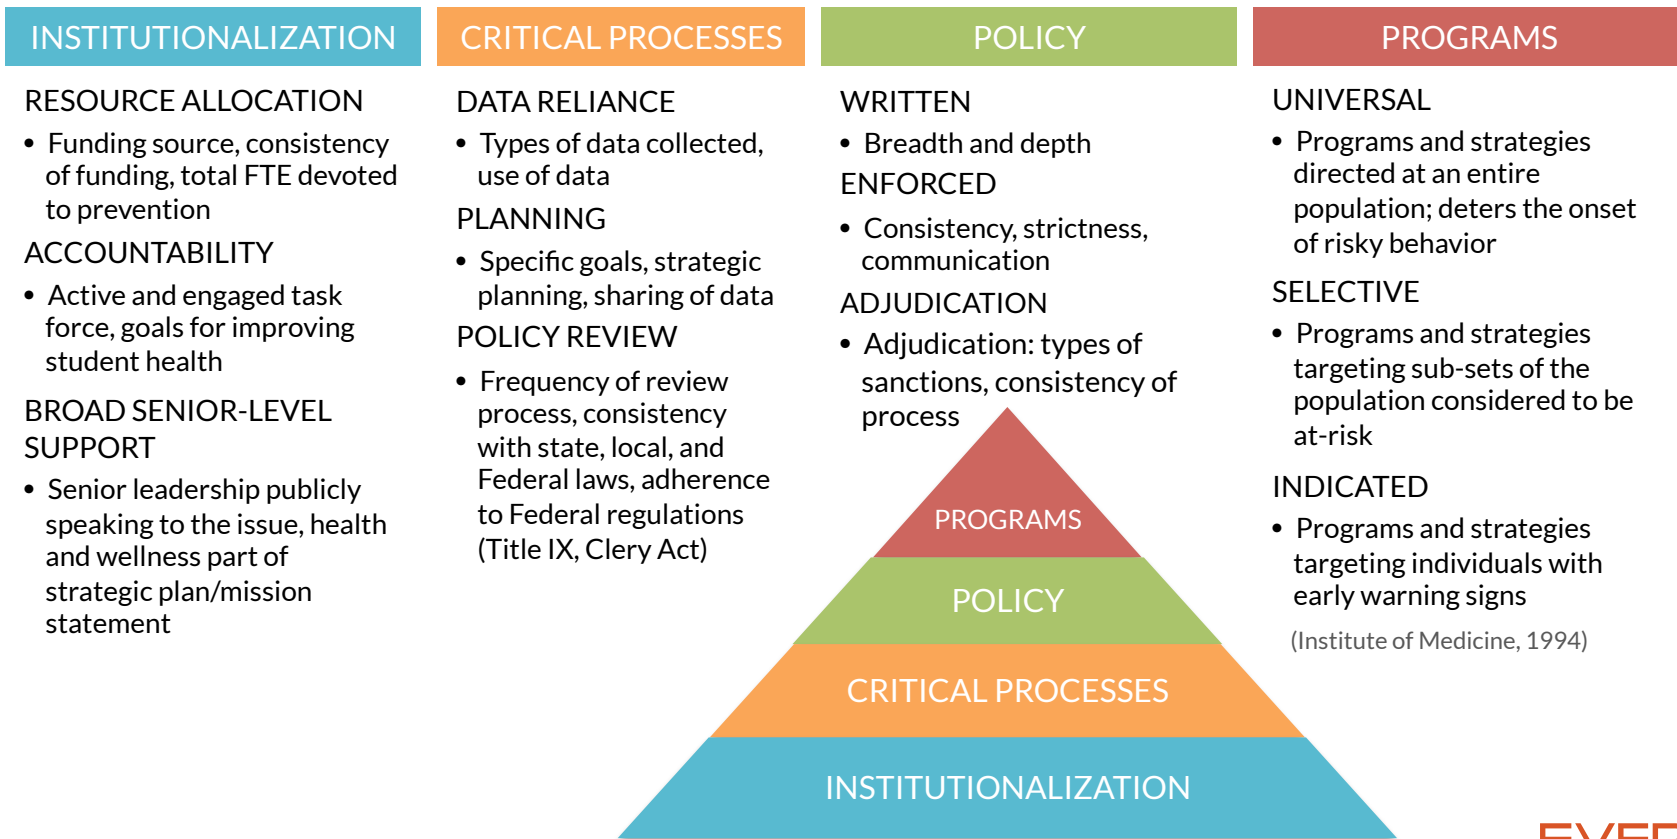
INSTITUTIONALIZATION

RESOURCE ALLOCATION

- Funding source, consistency of funding, total FTE devoted to prevention

ACCOUNTABILITY

- Active and engaged task force, goals for improving student health

BROAD SENIOR-LEVEL SUPPORT

- Senior leadership publicly speaking to the issue, health and wellness part of strategic plan/mission statement

CRITICAL PROCESSES

DATA RELIANCE

- Types of data collected, use of data

PLANNING

- Specific goals, strategic planning, sharing of data

POLICY REVIEW

- Frequency of review process, consistency with state, local, and Federal laws, adherence to Federal regulations (Title IX, Clery Act)

POLICY

WRITTEN

- Breadth and depth

ENFORCED

- Consistency, strictness, communication

ADJUDICATION

- Adjudication: types of sanctions, consistency of process

PROGRAMS

UNIVERSAL

- Programs and strategies directed at an entire population; deters the onset of risky behavior

SELECTIVE

- Programs and strategies targeting sub-sets of the population considered to be at-risk

INDICATED

- Programs and strategies targeting individuals with early warning signs

(Institute of Medicine, 1994)

PROGRAMS
POLICY
CRITICAL PROCESSES
INSTITUTIONALIZATION

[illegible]